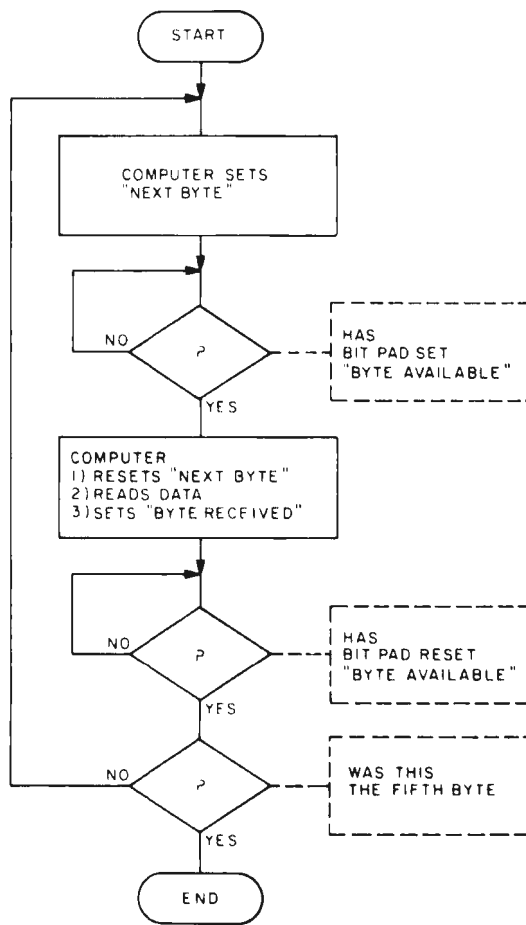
START

COMPUTER SETS "NEXT BYTE"

NO

?

HAS BIT PAD SET "BYTE AVAILABLE"

YES

COMPUTER
1) RESETS "NEXT BYTE"
2) READS DATA
3) SETS "BYTE RECEIVED"

NO

?

HAS BIT PAD RESET "BYTE AVAILABLE"

YES

NO

?

WAS THIS THE FIFTH BYTE

YES

END